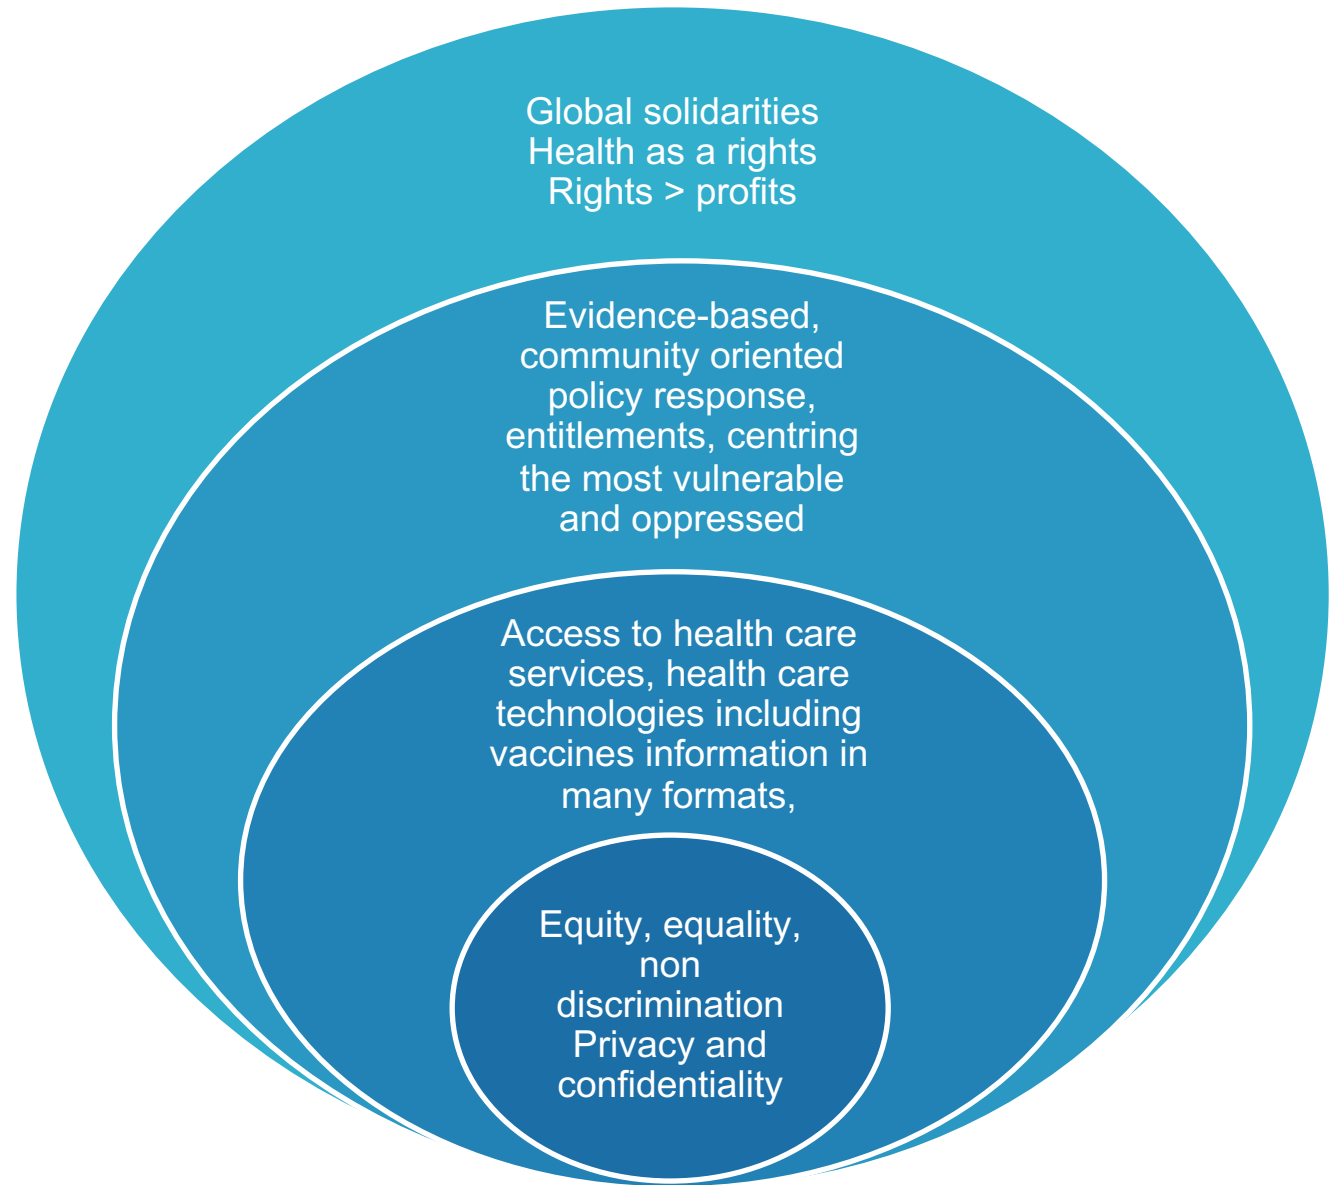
Global solidarities
Health as a rights
Rights > profits

Evidence-based, community oriented policy response, entitlements, centring the most vulnerable and oppressed

Access to health care services, health care technologies including vaccines information in many formats,

Equity, equality, non discrimination
Privacy and confidentiality